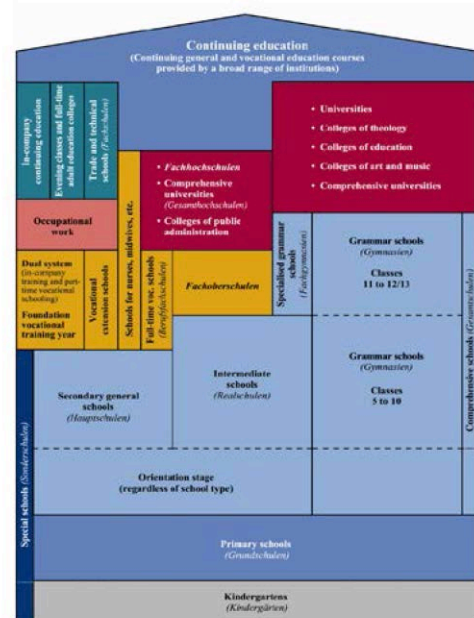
Continuing education
(Continuing general and vocational education courses provided by a broad range of institutions)

In-company continuing education

Evening classes and full-time adult education colleges

Trade and technical schools (Fachschulen)

• Universities
• Colleges of theology
• Colleges of education
• Colleges of art and music
• Comprehensive universities

• Fachhochschulen
• Comprehensive universities (Gesamthochschulen)
• Colleges of public administration

Schools for nurses, midwives, etc.

Occupational work

Dual system (in-company training and part-time vocational schooling)
Foundation vocational training year

Vocational extension schools

Full-time voc. schools (Berufsfachschulen)

Fachoberschulen

Specialized grammar schools (Fachgymnasien)

Grammar schools (Gymnasien)
Classes 11 to 12/13

Grammar schools (Gymnasien)
Classes 5 to 10

Comprehensive schools (Gesamtschulen)

Secondary general schools (Hauptschulen)

Intermediate schools (Realschulen)

Orientation stage (regardless of school type)

Special schools (Sonderschulen)

Primary schools (Grundschulen)

Kindergartens (Kindergärten)